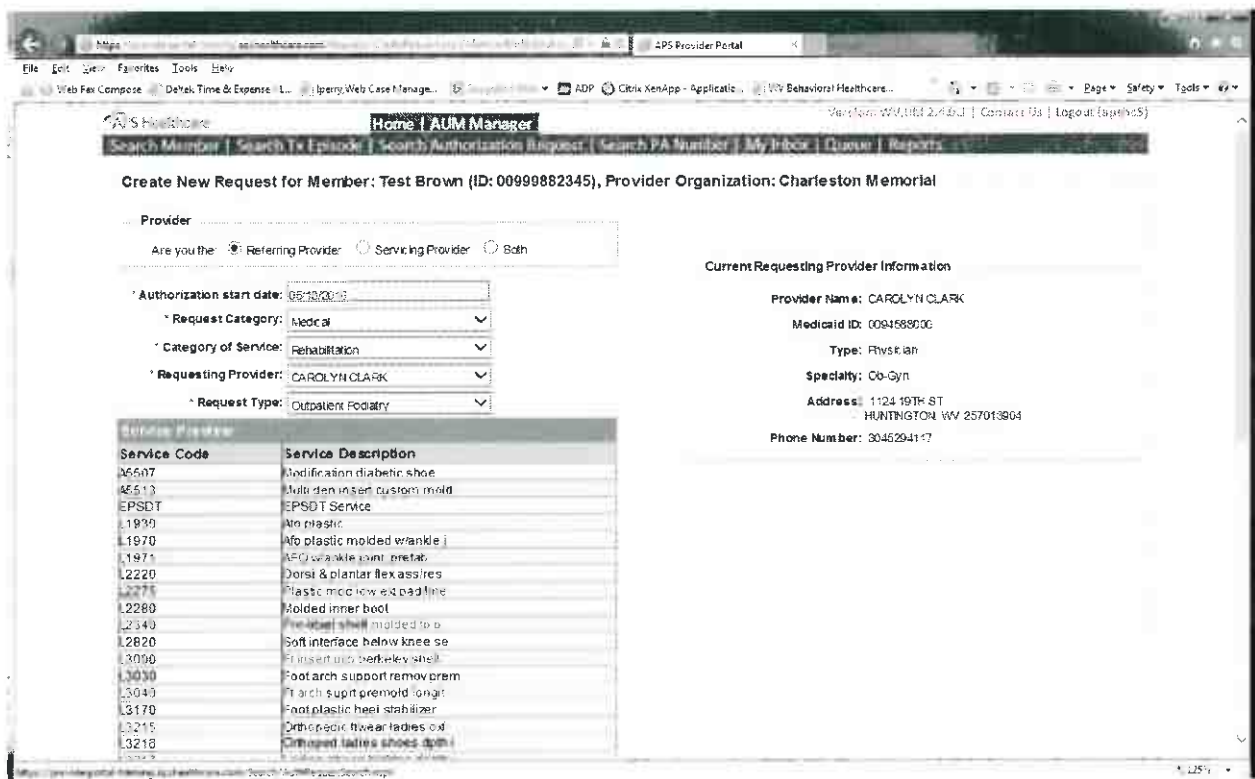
APS Provider Portal

File Edit View Favorites Tools Help

Web Fax Compose | Deltek Time & Expense - L... | lperry Web Case Manage... | ADP | Citrix XenApp - Applicatio... | WV Behavioral Healthcare... | Page ▾ Safety ▾ Tools ▾

APS Healthcare

Home | AUM Manager

Version: WV.UM 2.4.6.1 | Contact Us | Logout (lperry5)

Search Member | Search Tx Episode | Search Authorization Request | Search PA Number | My Inbox | Queue | Reports

Create New Request for Member: Test Brown (ID: 00999882345), Provider Organization: Charleston Memorial

Provider

Are you the: Referring Provider Servicing Provider Both

* Authorization start date: 05/13/2013

* Request Category: Medical

* Category of Service: Rehabilitation

* Requesting Provider: CAROLYN CLARK

* Request Type: Outpatient Podiatry

Current Requesting Provider Information

Provider Name: CAROLYN CLARK

Medicaid ID: 0094588000

Type: Physician

Specialty: Ob-Gyn

Address: 1124 19TH ST HUNTINGTON WV 257013904

Phone Number: 3045294117

Service Provider

| Service Code | Service Description |
|---|---|
| A5507 | Modification diabetic shoe |
| A5513 | Multi den insert custom mold |
| EPSDT | EPSDT Service |
| L1930 | Afo plastic |
| L1970 | Afo plastic molded w/ankle j |
| L1971 | AFO w/ankle joint, prefab |
| L2220 | Dorsi & plantar flex ass/res |
| L2275 | Plastic mod low ext pad/line |
| L2280 | Molded inner boot |
| L2340 | Pre-tibial shell molded to p |
| L2820 | Soft interface below knee se |
| L3000 | Ft insert ucb berkeley shell |
| L3030 | Foot arch support remov prem |
| L3040 | Ft arch suprt premold longit |
| L3170 | Foot plastic heel stabilizer |
| L3215 | Orthopedic ftwear ladies oxf |
| L3216 | Orthoped ladies shoes dpth i |

125%